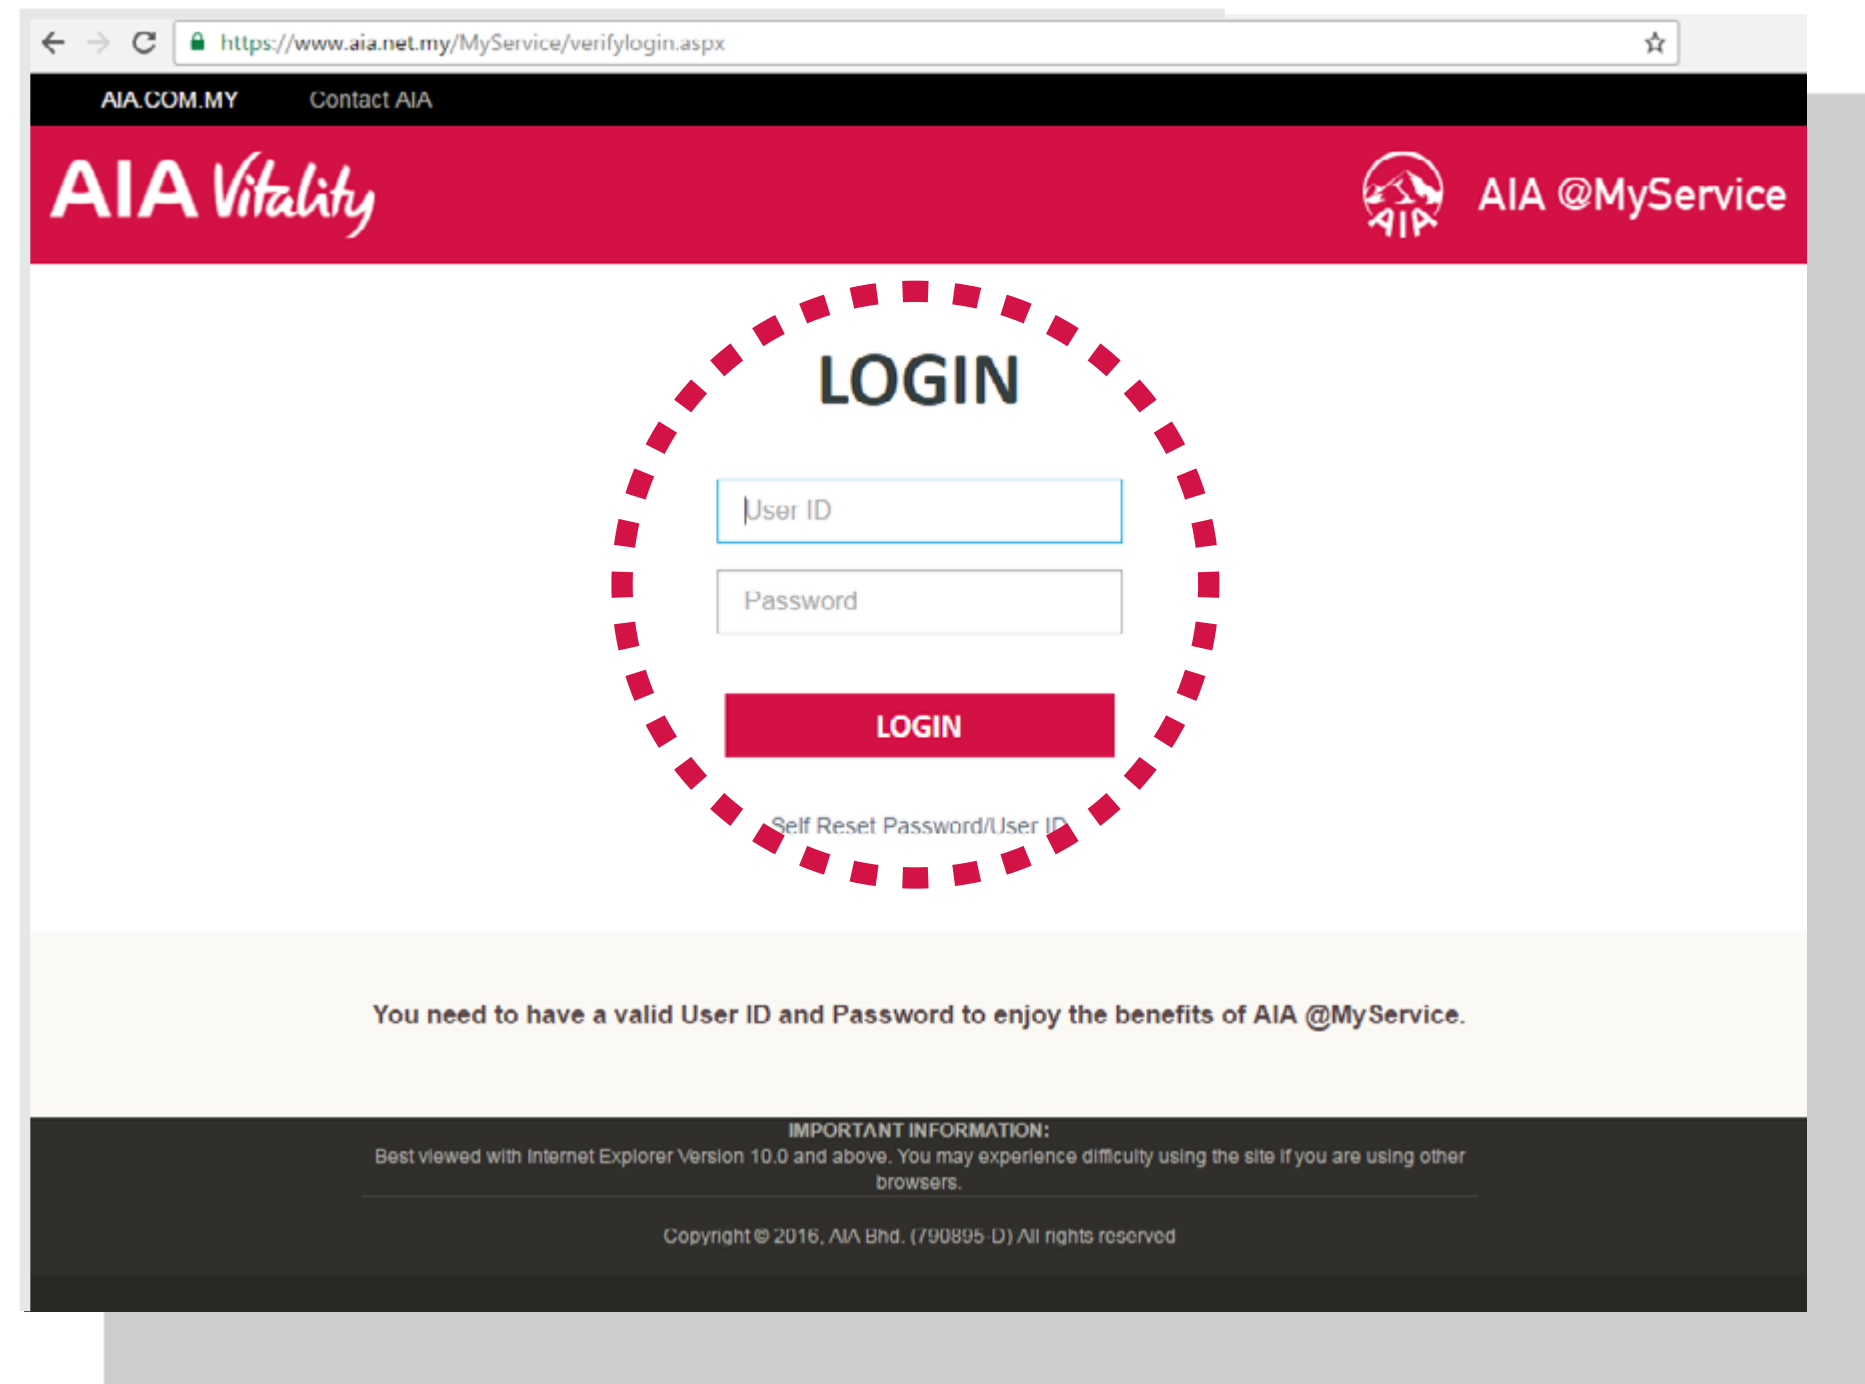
https://www.aia.net.my/MyService/verifylogin.aspx

AIA.COM.MY Contact AIA

AIA Vitality

AIA

AIA @MyService

LOGIN

User ID

Password

LOGIN

Self Reset Password/User ID

You need to have a valid User ID and Password to enjoy the benefits of AIA @MyService.

IMPORTANT INFORMATION:
Best viewed with Internet Explorer Version 10.0 and above. You may experience difficulty using the site if you are using other browsers.

Copyright © 2016, AIA Bhd. (790895-D) All rights reserved